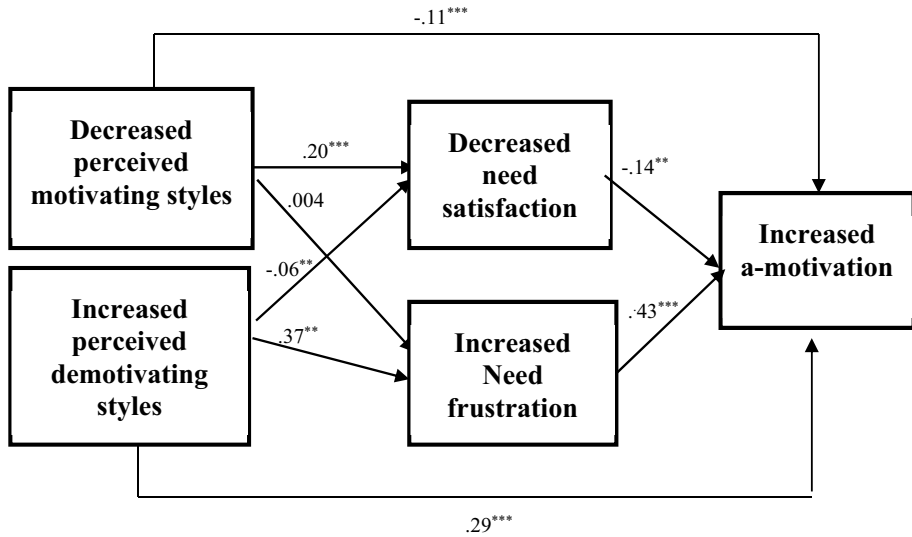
-.11***

Decreased perceived motivating styles

.20***

.004

Decreased need satisfaction

-.14**

Increased a-motivation

Increased perceived demotivating styles

-.06**

.37**

Increased Need frustration

.43***

.29***